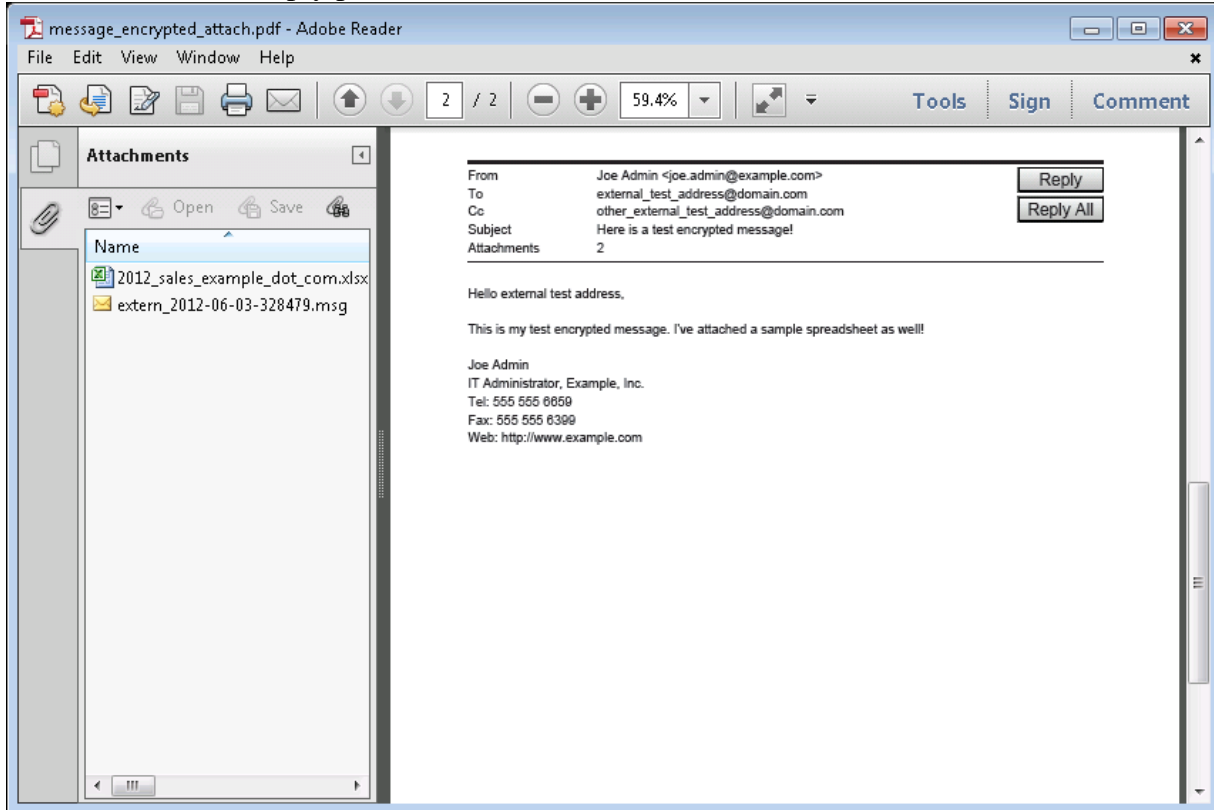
message_encrypted_attach.pdf - Adobe Reader

File Edit View Window Help

2 / 2 59.4% Tools Sign Comment

Attachments

Open Save

Name

2012_sales_example_dot_com.xlsx
extern_2012-06-03-328479.msg

| | |
|---|---|
| From | Joe Admin <joe.admin@example.com> |
| To | external_test_address@domain.com |
| Cc | other_external_test_address@domain.com |
| Subject | Here is a test encrypted message! |
| Attachments | 2 |

Reply
Reply All

Hello external test address,

This is my test encrypted message. I've attached a sample spreadsheet as well!

Joe Admin
IT Administrator, Example, Inc.
Tel: 555 555 6659
Fax: 555 555 6399
Web: http://www.example.com